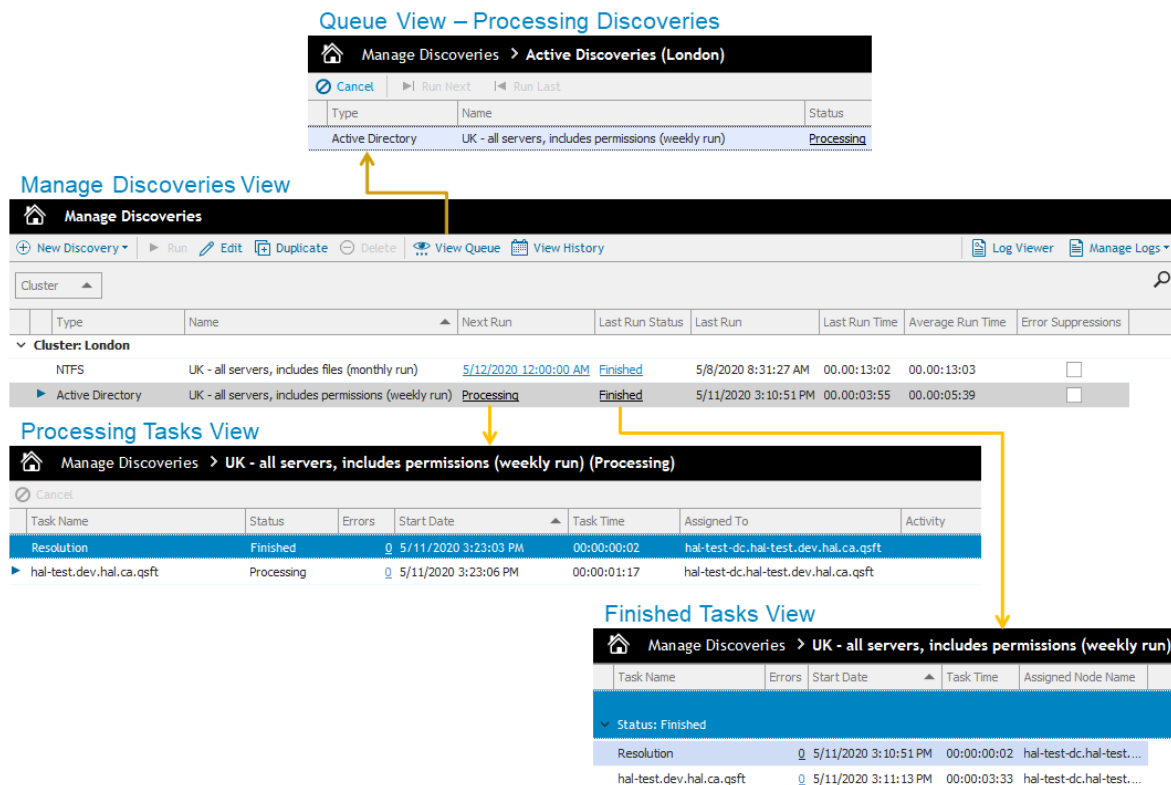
Queue View – Processing Discoveries

Manage Discoveries > Active Discoveries (London)

Cancel Run Next Run Last

| Type | Name | Status |
|---|---|---|
| Active Directory | UK - all servers, includes permissions (weekly run) | Processing |

Manage Discoveries View

Manage Discoveries

New Discovery Run Edit Duplicate Delete View Queue View History Log Viewer Manage Logs

Cluster

| Type | Name | Next Run | Last Run Status | Last Run | Last Run Time | Average Run Time | Error Suppressions |
|---|---|---|---|---|---|---|---|
| Cluster: London | | | | | | | |
| NTFS | UK - all servers, includes files (monthly run) | 5/12/2020 12:00:00 AM | Finished | 5/8/2020 8:31:27 AM | 00.00:13:02 | 00.00:13:03 | |
| Active Directory | UK - all servers, includes permissions (weekly run) | Processing | Finished | 5/11/2020 3:10:51 PM | 00.00:03:55 | 00.00:05:39 | |

Processing Tasks View

Manage Discoveries > UK - all servers, includes permissions (weekly run) (Processing)

Cancel

| Task Name | Status | Errors | Start Date | Task Time | Assigned To | Activity |
|---|---|---|---|---|---|---|
| Resolution | Finished | 0 | 5/11/2020 3:23:03 PM | 00:00:00:02 | hal-test-dc.hal-test.dev.hal.ca.qsft | |
| hal-test.dev.hal.ca.qsft | Processing | 0 | 5/11/2020 3:23:06 PM | 00:00:01:17 | hal-test-dc.hal-test.dev.hal.ca.qsft | |

Finished Tasks View

Manage Discoveries > UK - all servers, includes permissions (weekly run)

| Task Name | Errors | Start Date | Task Time | Assigned Node Name |
|---|---|---|---|---|
| Status: Finished | | | | |
| Resolution | 0 | 5/11/2020 3:10:51 PM | 00:00:00:02 | hal-test-dc.hal-test.... |
| hal-test.dev.hal.ca.qsft | 0 | 5/11/2020 3:11:13 PM | 00:00:03:33 | hal-test-dc.hal-test.... |